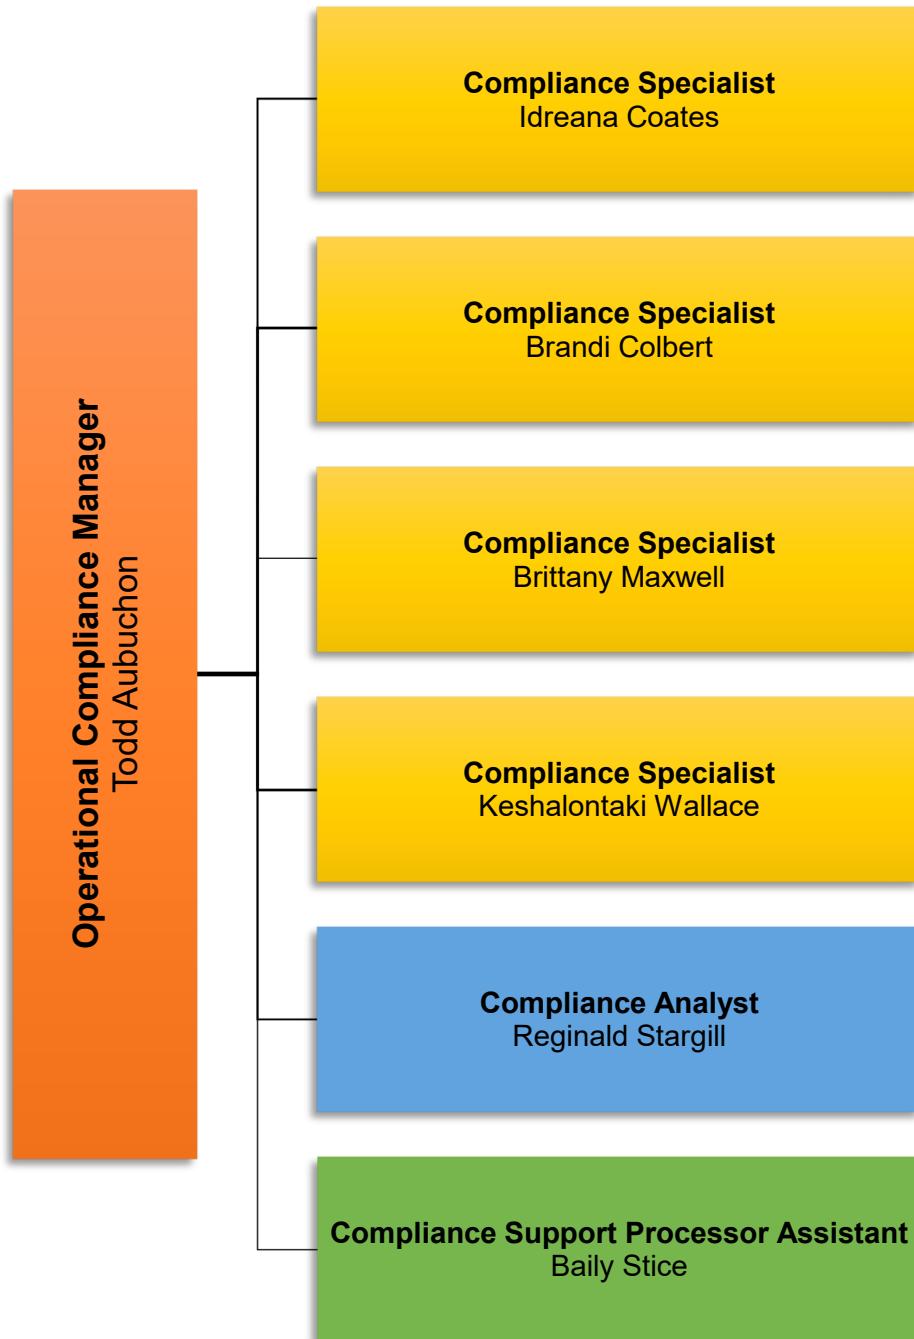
Operational Compliance Manager
Todd Aubuchon

Compliance Specialist
Idreana Coates

Compliance Specialist
Brandi Colbert

Compliance Specialist
Brittany Maxwell

Compliance Specialist
Keshalontaki Wallace

Compliance Analyst
Reginald Stargill

Compliance Support Processor Assistant
Baily Stice